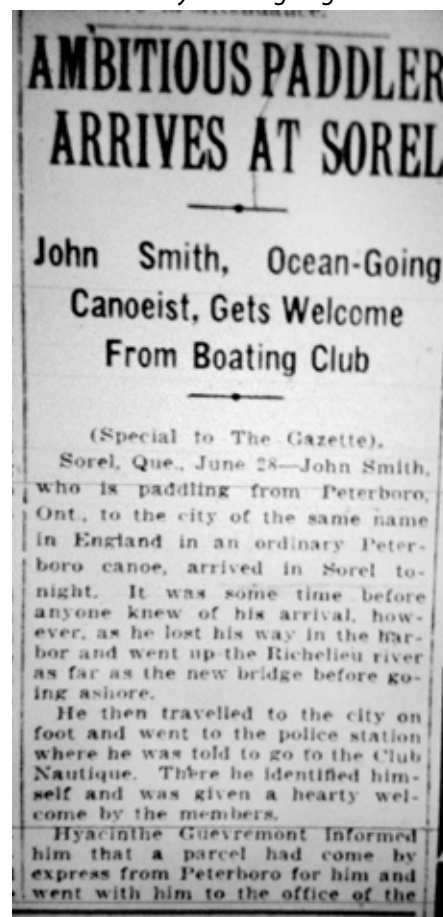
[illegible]

AMBITIOUS PADDLER ARRIVES AT SOREL

John Smith, Ocean-Going Canoeist, Gets Welcome From Boating Club

(Special to The Gazette).

Sorel, Que., June 28—John Smith, who is paddling from Peterboro, Ont., to the city of the same name in England in an ordinary Peterboro canoe, arrived in Sorel tonight. It was some time before anyone knew of his arrival, however, as he lost his way in the harbor and went up the Richelieu river as far as the new bridge before going ashore.

He then travelled to the city on foot and went to the police station where he was told to go to the Club Nautique. There he identified himself and was given a hearty welcome by the members.

Hyacinthe Guevremont informed him that a parcel had come by express from Peterboro for him and went with him to the office of the